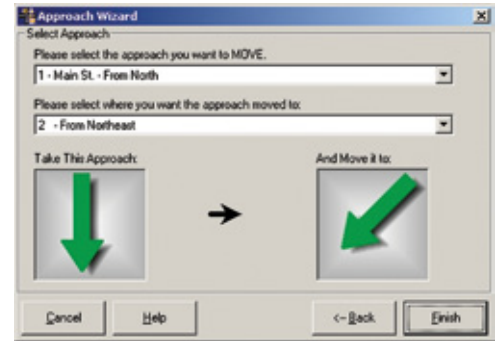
Approach Wizard

Select Approach

Please select the approach you want to MOVE.

1 - Main St. - From North

Please select where you want the approach moved to:

2 - From Northeast

Take This Approach:

And Move it to:

Cancel

Help

<- Back

Finish